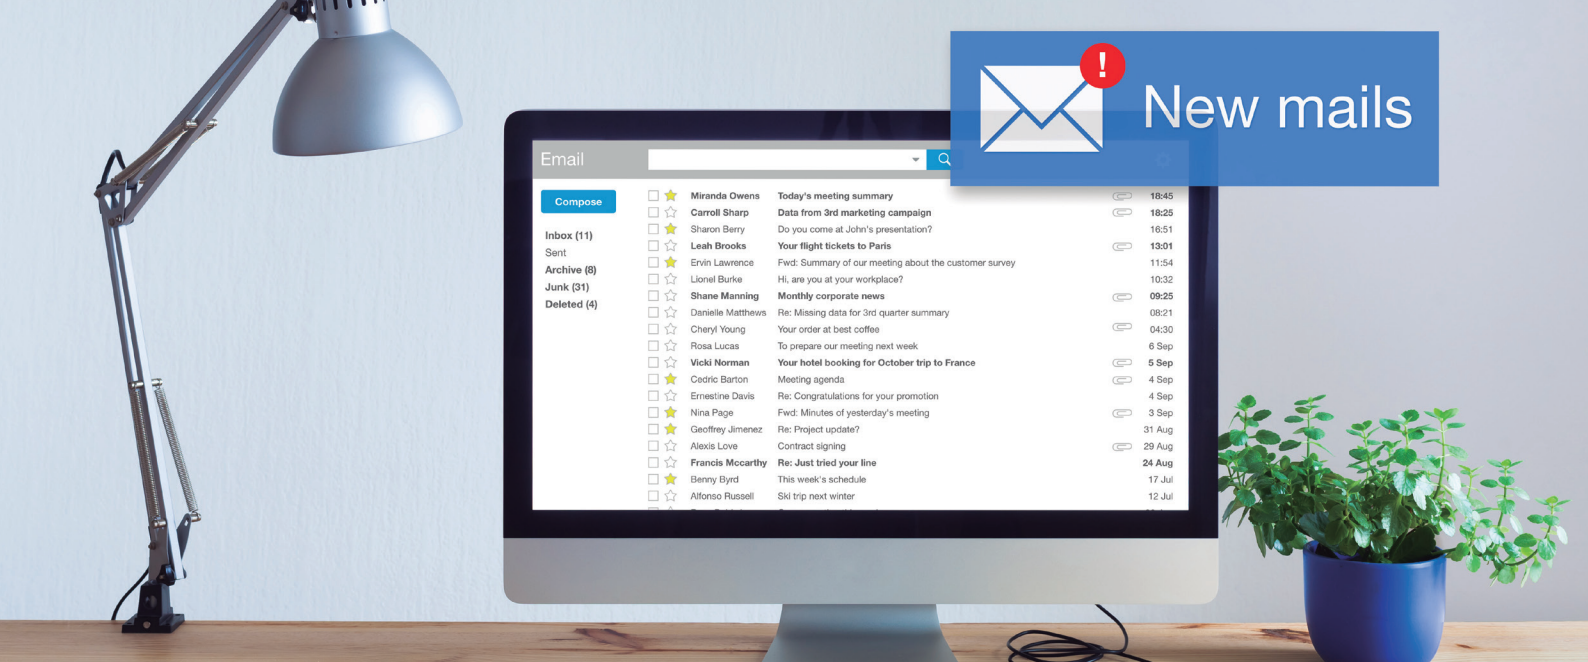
New mails

Email

Compose

Inbox (11)
Sent
Archive (8)
Junk (31)
Deleted (4)

| | | |
|---|---|---|
| Miranda Owens | Today's meeting summary | 18:45 |
| Carroll Sharp | Data from 3rd marketing campaign | 18:25 |
| Sharon Berry | Do you come at John's presentation? | 16:51 |
| Leah Brooks | Your flight tickets to Paris | 13:01 |
| Ervin Lawrence | Fwd: Summary of our meeting about the customer survey | 11:54 |
| Lionel Burke | Hi, are you at your workplace? | 10:32 |
| Shane Manning | Monthly corporate news | 09:25 |
| Danielle Matthews | Re: Missing data for 3rd quarter summary | 08:21 |
| Cheryl Young | Your order at best coffee | 04:30 |
| Rosa Lucas | To prepare our meeting next week | 6 Sep |
| Vicki Norman | Your hotel booking for October trip to France | 5 Sep |
| Cedric Barton | Meeting agenda | 4 Sep |
| Ernestine Davis | Re: Congratulations for your promotion | 4 Sep |
| Nina Page | Fwd: Minutes of yesterday's meeting | 3 Sep |
| Geoffrey Jimenez | Re: Project update? | 31 Aug |
| Alexis Love | Contract signing | 29 Aug |
| Francis Mccarthy | Re: Just tried your line | 24 Aug |
| Benny Byrd | This week's schedule | 17 Jul |
| Alfonso Russell | Ski trip next winter | 12 Jul |